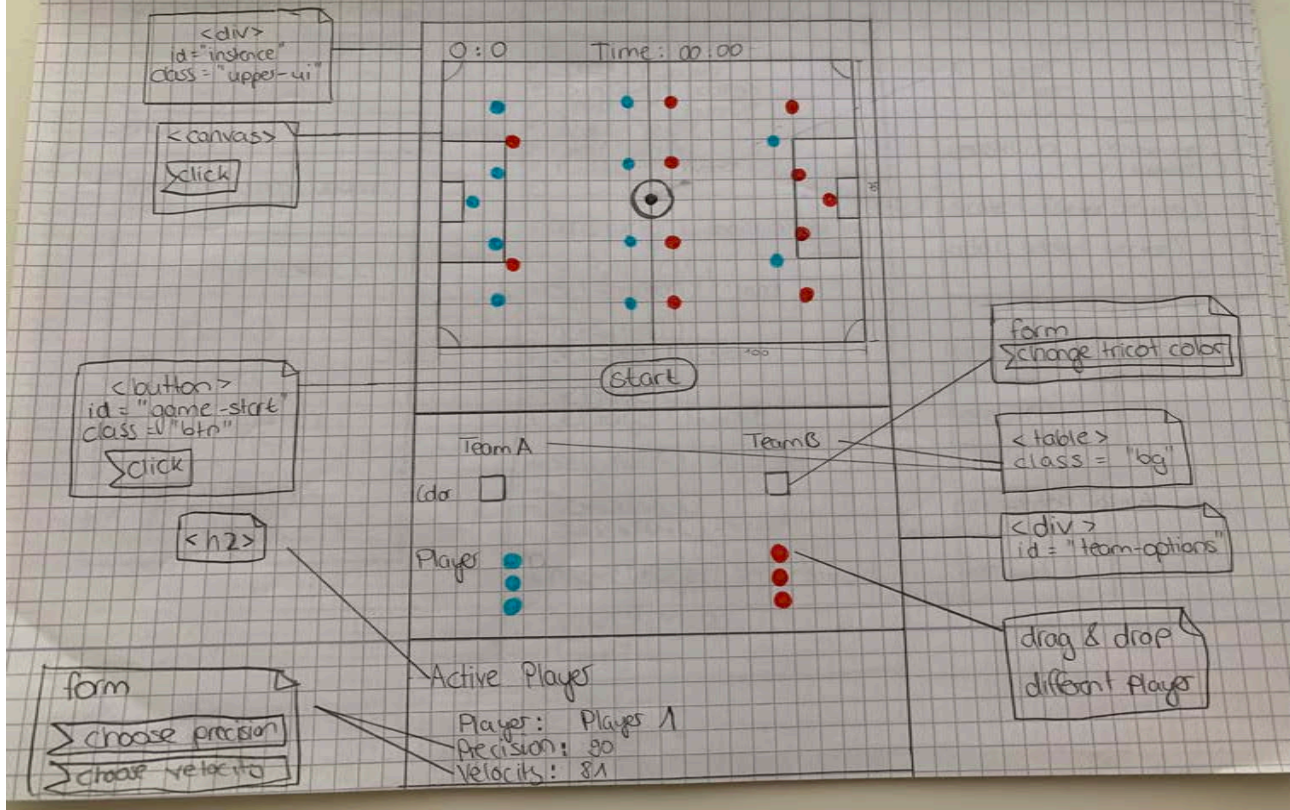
<div>
id="instance"
class="upper-ui"

<canvas>
click

0 : 0
Time : 00 : 00

80
100

Start

<button>
id = "game-start"
class = "btn"
click

form
change tricot color

<table>
class = "bg"

<div>
id = "team-options"

Team A
Team B

Color

Player

<h2>

drag & drop
different player

Active Player

Player: Player 1
Precision: 90
Velocity: 81

form
choose precision
choose velocity